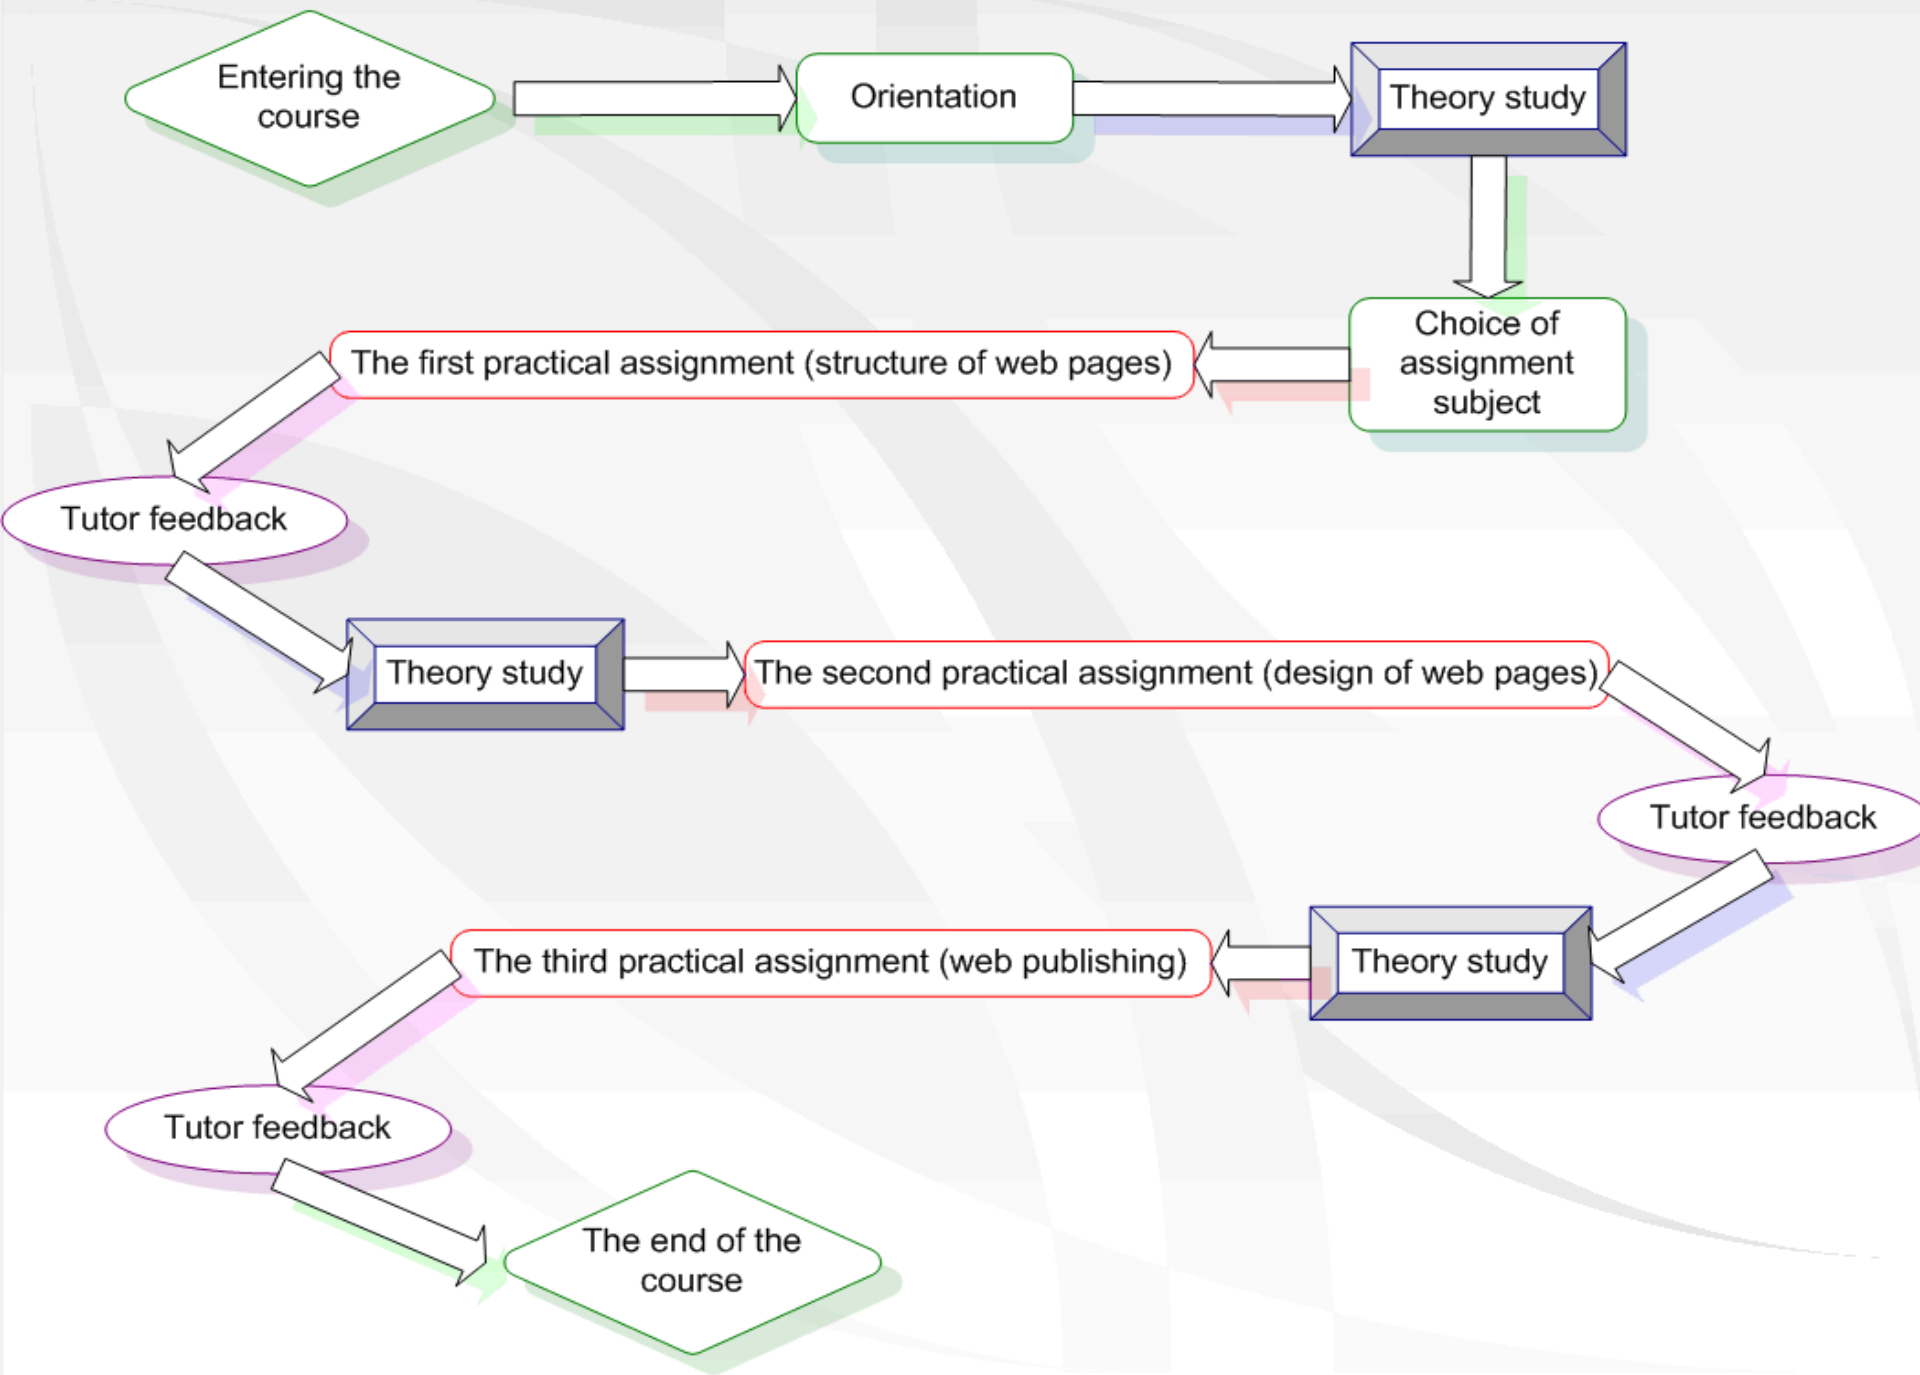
Entering the course

Orientation

Theory study

Choice of assignment subject

The first practical assignment (structure of web pages)

Tutor feedback

Theory study

The second practical assignment (design of web pages)

Tutor feedback

Theory study

The third practical assignment (web publishing)

Tutor feedback

The end of the course